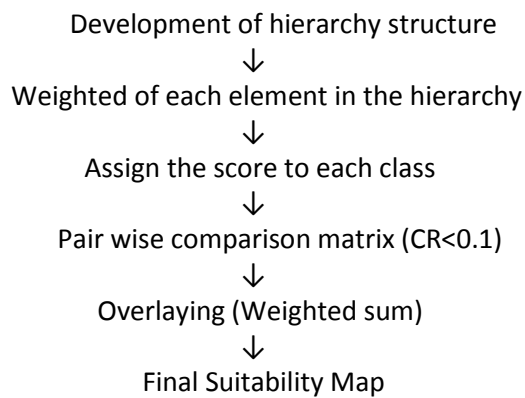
Development of hierarchy structure
↓
Weighted of each element in the hierarchy
↓
Assign the score to each class
↓
Pair wise comparison matrix (CR<0.1)
↓
Overlaying (Weighted sum)
↓
Final Suitability Map